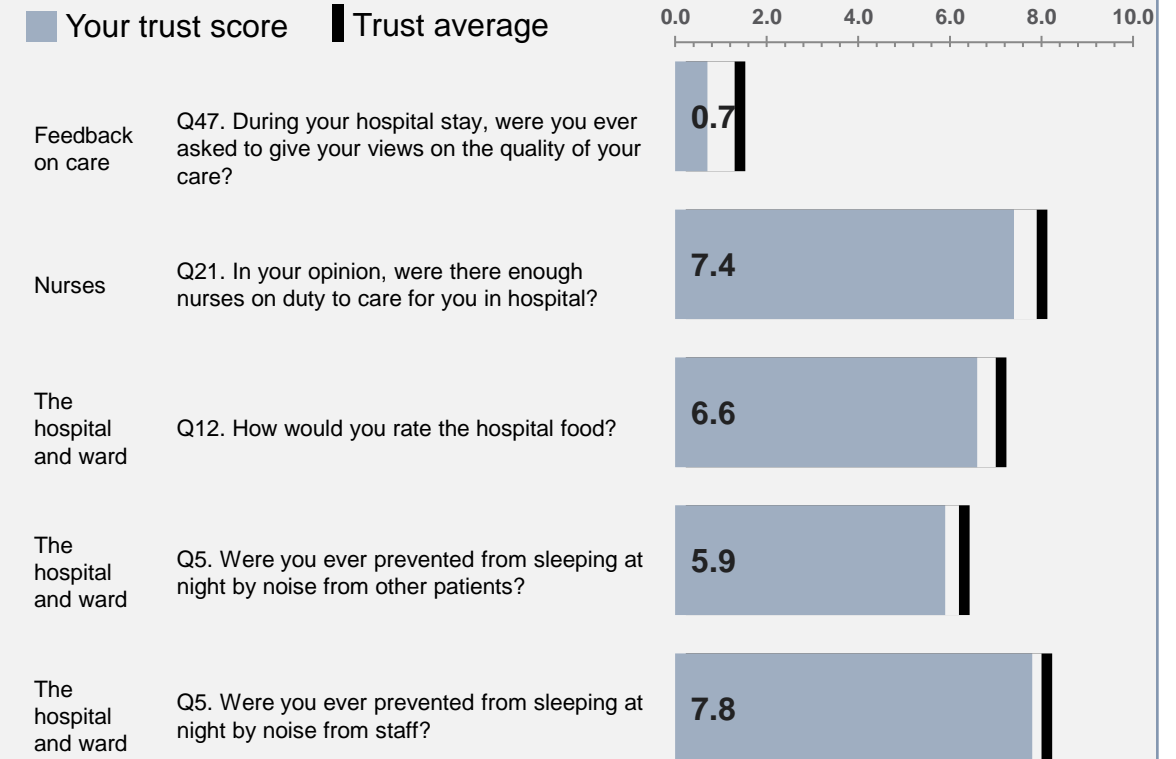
Your trust score | Trust average

0.0 2.0 4.0 6.0 8.0 10.0

| | | |
|---|---|---|
| Feedback on care | Q47. During your hospital stay, were you ever asked to give your views on the quality of your care? | 0.7 |
| Nurses | Q21. In your opinion, were there enough nurses on duty to care for you in hospital? | 7.4 |
| The hospital and ward | Q12. How would you rate the hospital food? | 6.6 |
| The hospital and ward | Q5. Were you ever prevented from sleeping at night by noise from other patients? | 5.9 |
| The hospital and ward | Q5. Were you ever prevented from sleeping at night by noise from staff? | 7.8 |